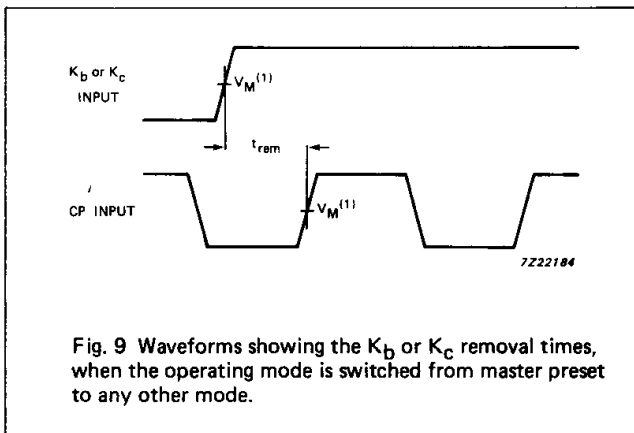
$K_b$ or $K_c$
INPUT

$V_M^{(1)}$

$t_{rem}$

CP INPUT

$V_M^{(1)}$

7Z22184

Fig. 9 Waveforms showing the $K_b$ or $K_c$ removal times, when the operating mode is switched from master preset to any other mode.